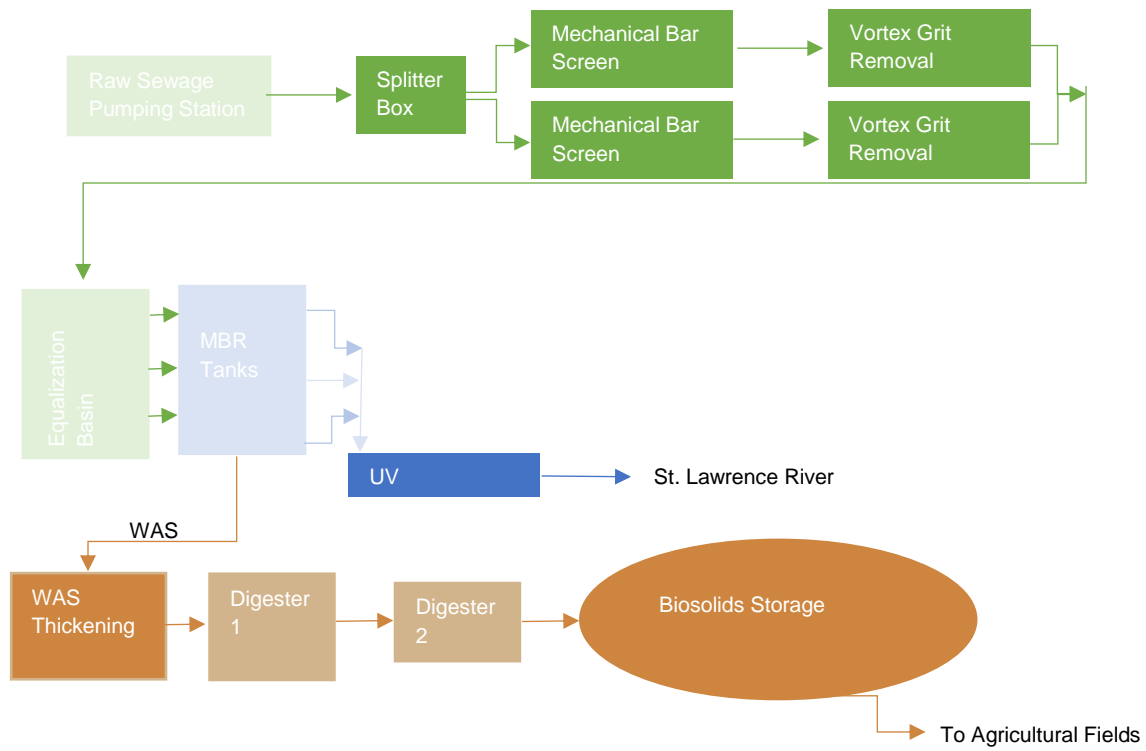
Raw Sewage Pumping Station

Splitter Box

Mechanical Bar Screen

Vortex Grit Removal

Mechanical Bar Screen

Vortex Grit Removal

Equalization Basin

MBR Tanks

UV

St. Lawrence River

WAS

WAS Thickening

Digester 1

Digester 2

Biosolids Storage

To Agricultural Fields